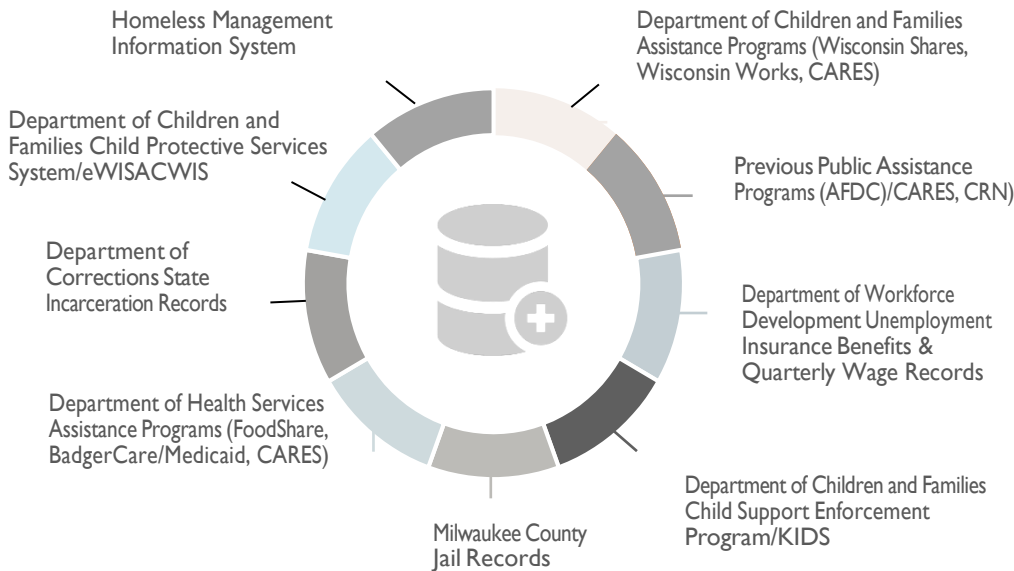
Homeless Management Information System

Department of Children and Families Assistance Programs (Wisconsin Shares, Wisconsin Works, CARES)

Previous Public Assistance Programs (AFDC)/CARES, CRN)

Department of Workforce Development Unemployment Insurance Benefits & Quarterly Wage Records

Department of Children and Families Child Support Enforcement Program/KIDS

Milwaukee County Jail Records

Department of Health Services Assistance Programs (FoodShare, BadgerCare/Medicaid, CARES)

Department of Corrections State Incarceration Records

Department of Children and Families Child Protective Services System/eWISACWIS